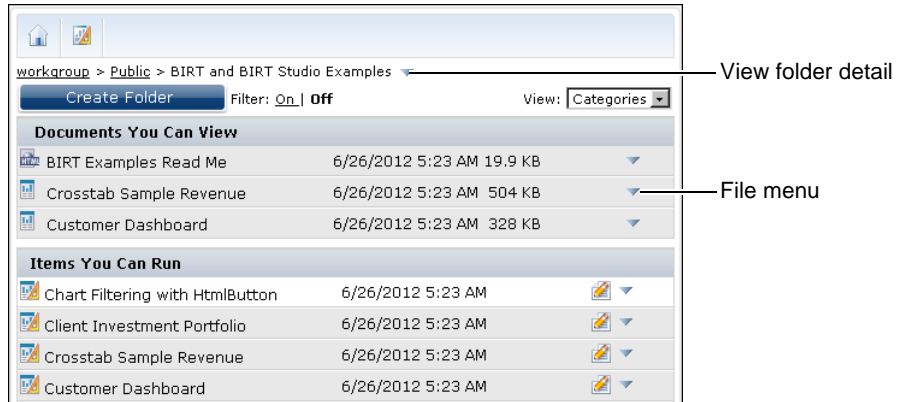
workgroup > Public > BIRT and BIRT Studio Examples

View folder detail

Create Folder Filter: On | Off View: Categories

Documents You Can View

BIRT Examples Read Me 6/26/2012 5:23 AM 19.9 KB

Crosstab Sample Revenue 6/26/2012 5:23 AM 504 KB

File menu

Customer Dashboard 6/26/2012 5:23 AM 328 KB

Items You Can Run

Chart Filtering with HtmlButton 6/26/2012 5:23 AM

Client Investment Portfolio 6/26/2012 5:23 AM

Crosstab Sample Revenue 6/26/2012 5:23 AM

Customer Dashboard 6/26/2012 5:23 AM